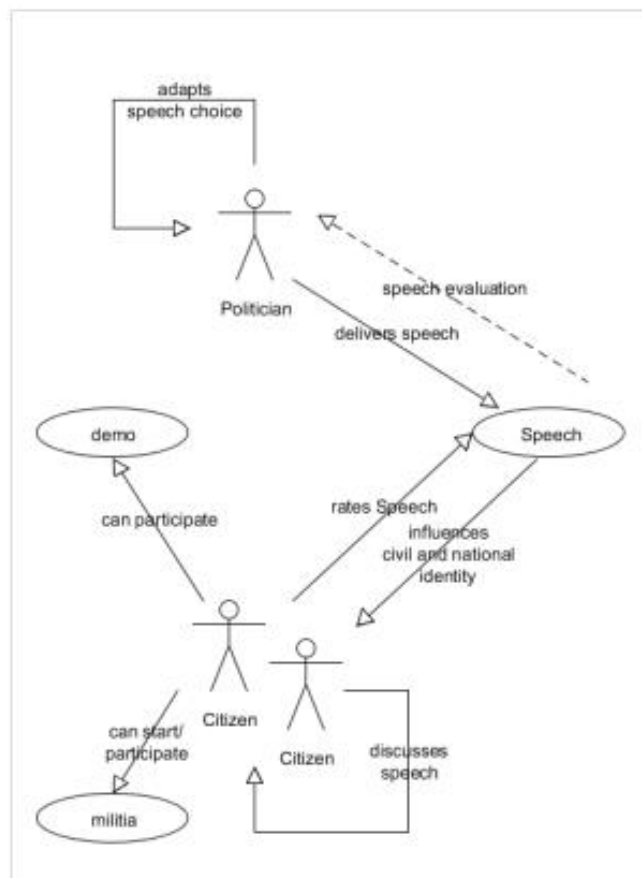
adapts
speech choice

Politician

speech evaluation

delivers speech

demo

Speech

can participate

rates Speech

influences
civil and national
identity

Citizen

Citizen

can start/
participate

discusses
speech

militia